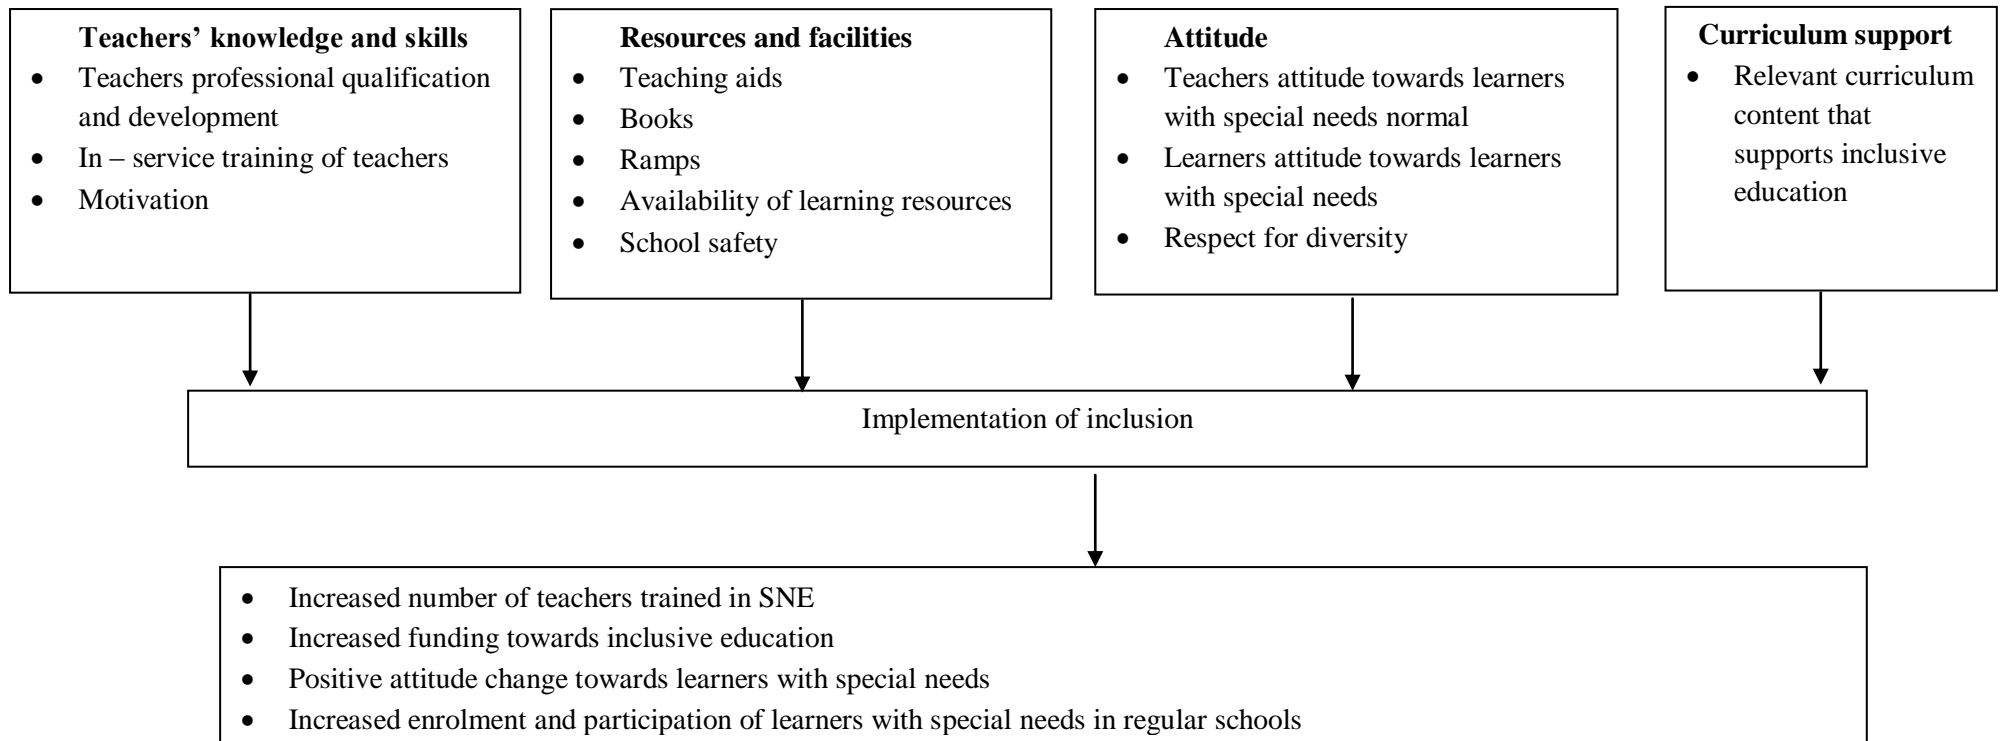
**Teachers' knowledge and skills**
- Teachers professional qualification and development
- In – service training of teachers
- Motivation

**Resources and facilities**
- Teaching aids
- Books
- Ramps
- Availability of learning resources
- School safety

**Attitude**
- Teachers attitude towards learners with special needs normal
- Learners attitude towards learners with special needs
- Respect for diversity

**Curriculum support**
- Relevant curriculum content that supports inclusive education

Implementation of inclusion

- Increased number of teachers trained in SNE
- Increased funding towards inclusive education
- Positive attitude change towards learners with special needs
- Increased enrolment and participation of learners with special needs in regular schools